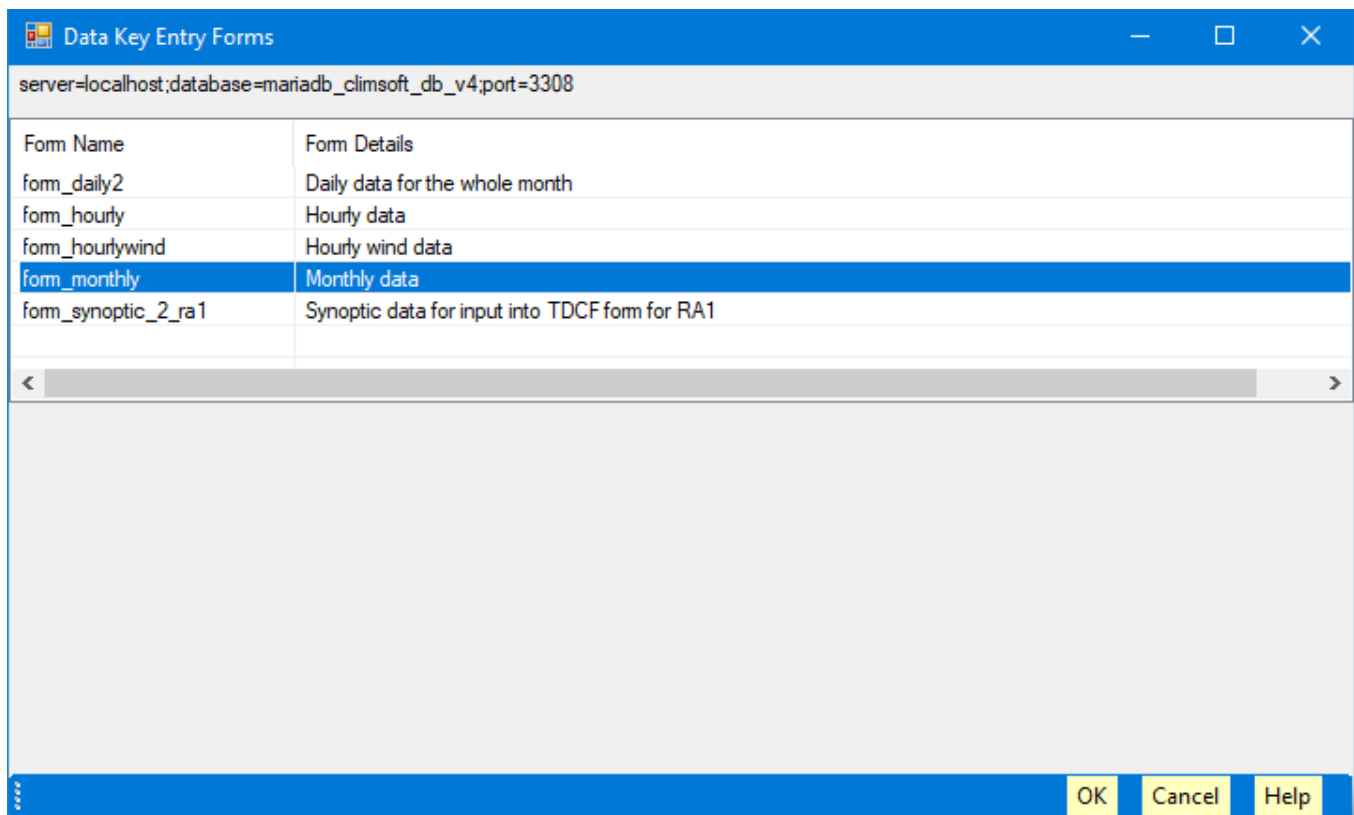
Data Key Entry Forms

server=localhost;database=mariadb_climsoft_db_v4;port=3308

| Form Name | Form Details |
|---|---|
| form_daily2 | Daily data for the whole month |
| form_hourly | Hourly data |
| form_hourlywind | Hourly wind data |
| form_monthly | Monthly data |
| form_synoptic_2_ra1 | Synoptic data for input into TDCF form for RA1 |

OK Cancel Help